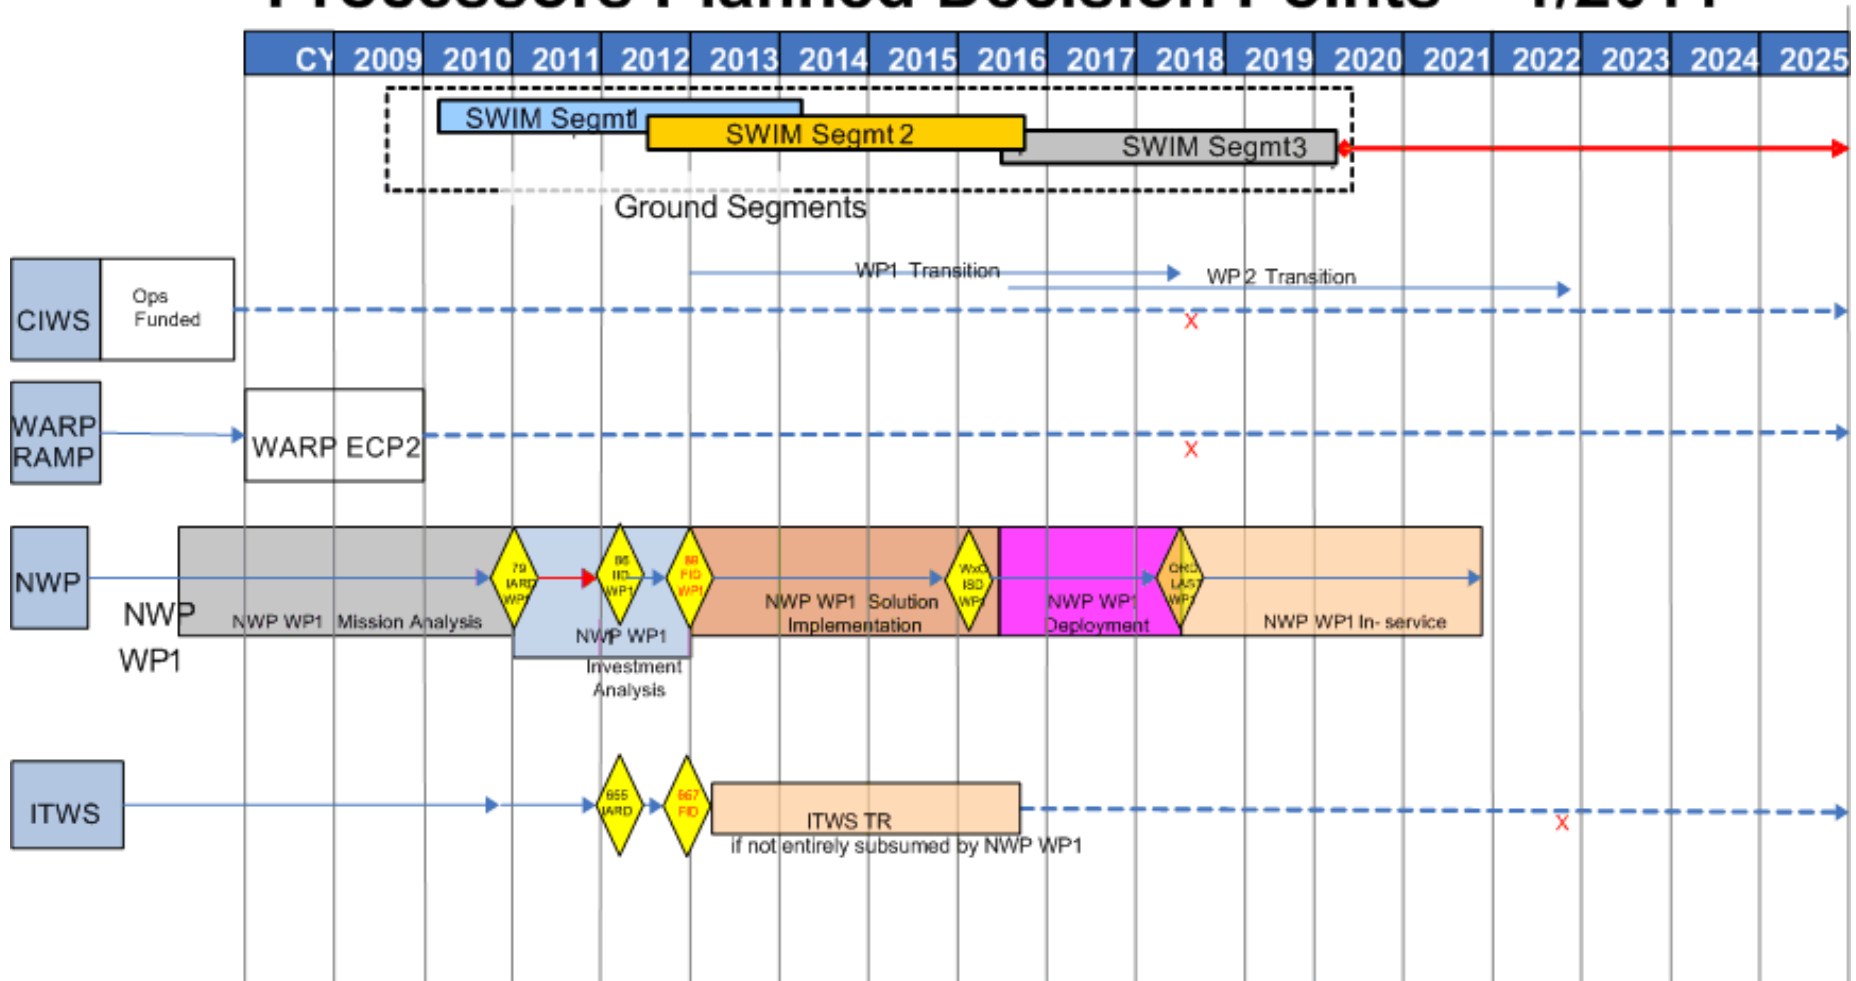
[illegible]

| CY | 2009 | 2010 | 2011 | 2012 | 2013 | 2014 | 2015 | 2016 | 2017 | 2018 | 2019 | 2020 | 2021 | 2022 | 2023 | 2024 | 2025 |
|---|---|---|---|---|---|---|---|---|---|---|---|---|---|---|---|---|---|

SWIM Segmt1
SWIM Segmt 2
SWIM Segmt3
Ground Segments

WP1 Transition
WP 2 Transition

CIWS
Ops Funded
X

WARP RAMP
WARP ECP2
X

NWP
NWP WP1
NWP WP1 Mission Analysis
79 IARD WP1
86 IID WP1
88 FID WP1
NWP WP1 Investment Analysis
NWP WP1 Solution Implementation
WxC ISD WP1
NWP WP1 Deployment
ORD LAST WP1
NWP WP1 In- service

ITWS
655 IARD
667 FID
ITWS TR
if not entirely subsumed by NWP WP1
X